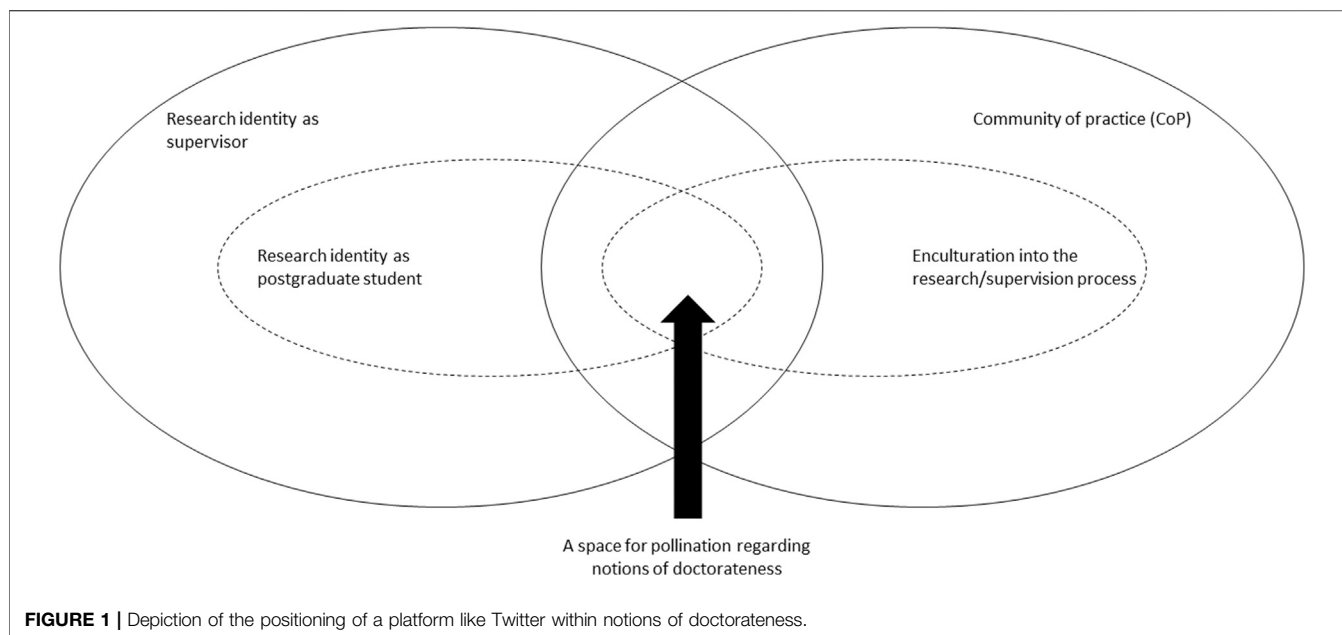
Research identity as supervisor

Community of practice (CoP)

Research identity as postgraduate student

Enculturation into the research/supervision process

A space for pollination regarding notions of doctorateness

**FIGURE 1 |** Depiction of the positioning of a platform like Twitter within notions of doctorateness.